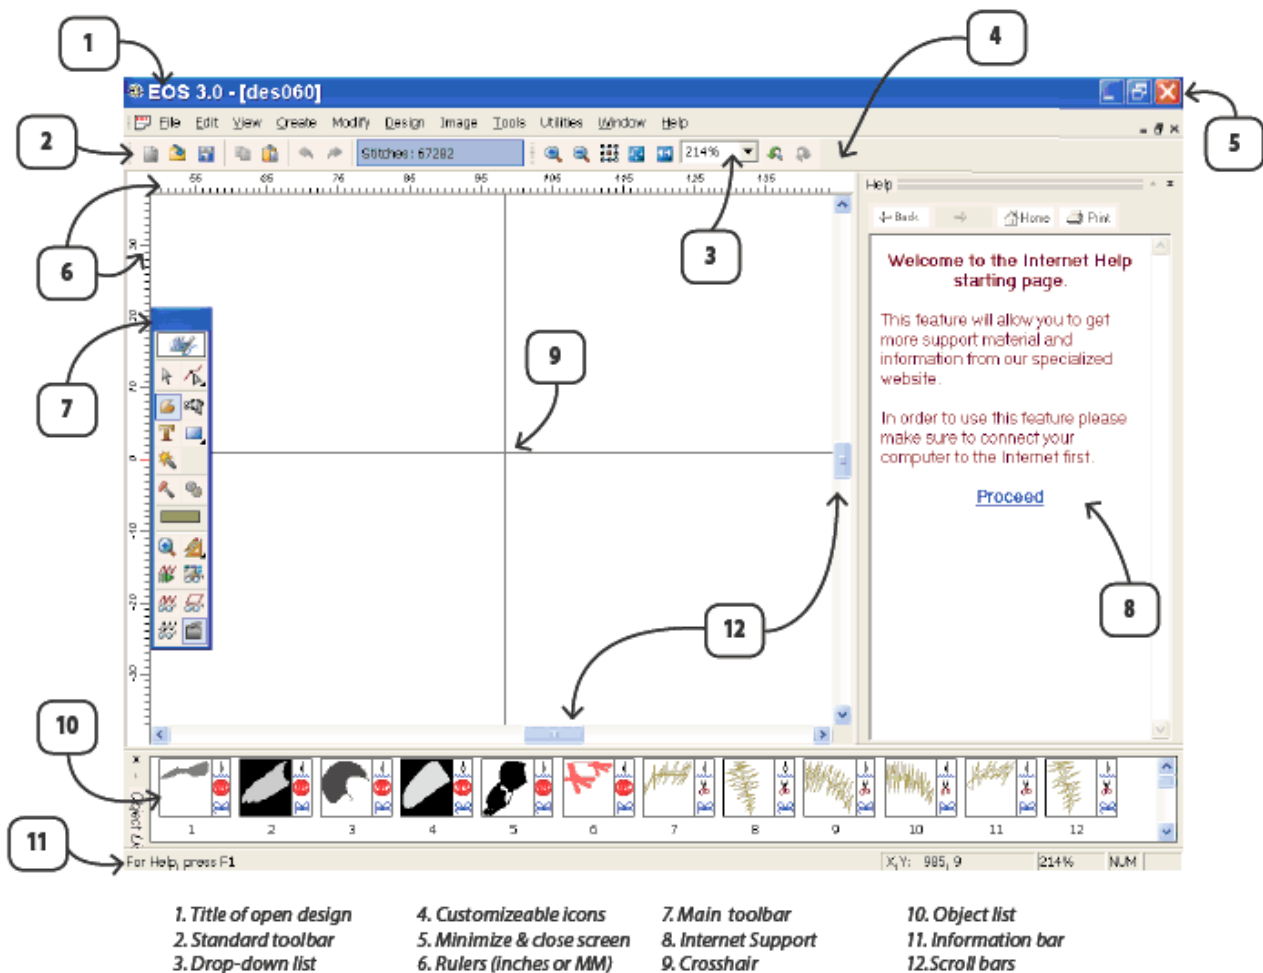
1

EOS 3.0 - [des060]

4

5

2

File Edit View Create Modify Design Image Tools Utilities Window Help

Stitches: 67282

214%

3

55 65 75 85 95 105 115 125 135

Help

Back Home Print

6

Welcome to the Internet Help starting page.

This feature will allow you to get more support material and information from our specialized website.

In order to use this feature please make sure to connect your computer to the Internet first.

Proceed

7

9

8

12

10

1 2 3 4 5 6 7 8 9 10 11 12

Object List

11

For Help, press F1

X,Y: 985, 9

214%

NUM

1. Title of open design
2. Standard toolbar
3. Drop-down list

4. Customizeable icons
5. Minimize & close screen
6. Rulers (inches or MM)

7. Main toolbar
8. Internet Support
9. Crosshair

10. Object list
11. Information bar
12.Scroll bars